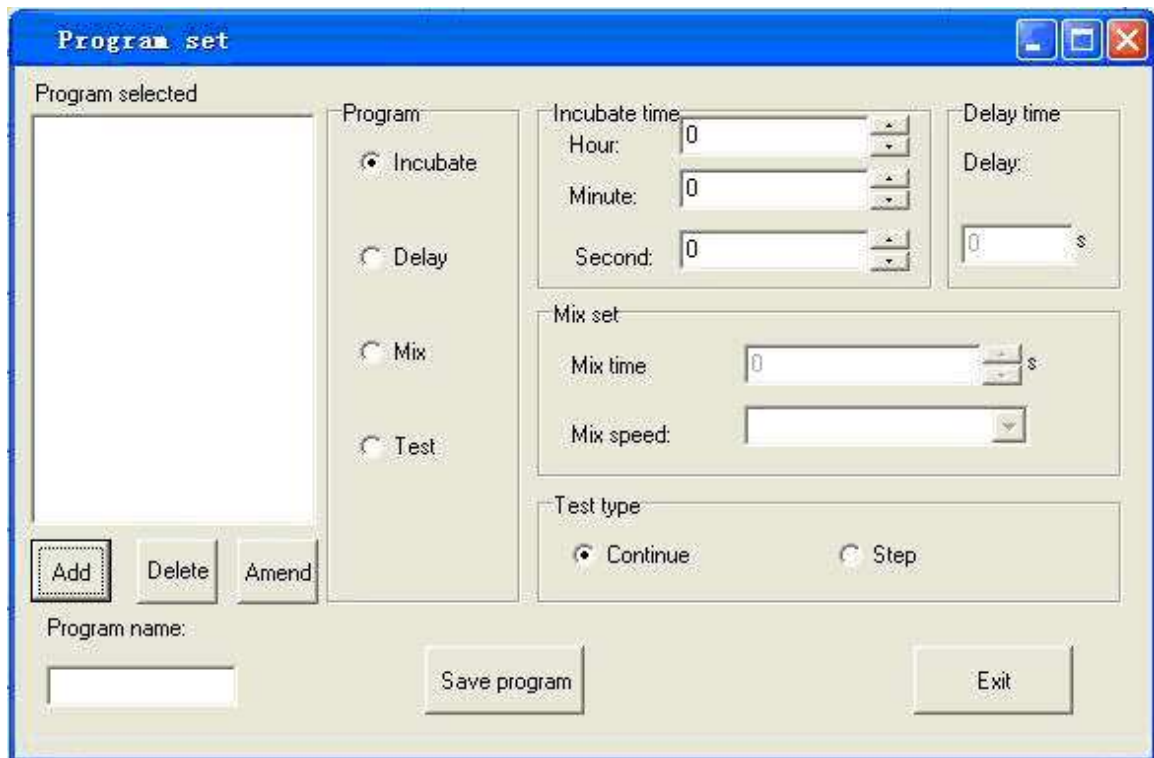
Program set

Program selected

Add Delete Amend

Program

Incubate

Delay

Mix

Test

Incubate time

Hour: 0

Minute: 0

Second: 0

Delay time

Delay:

0 s

Mix set

Mix time 0 s

Mix speed:

Test type

Continue Step

Program name:

Save program

Exit